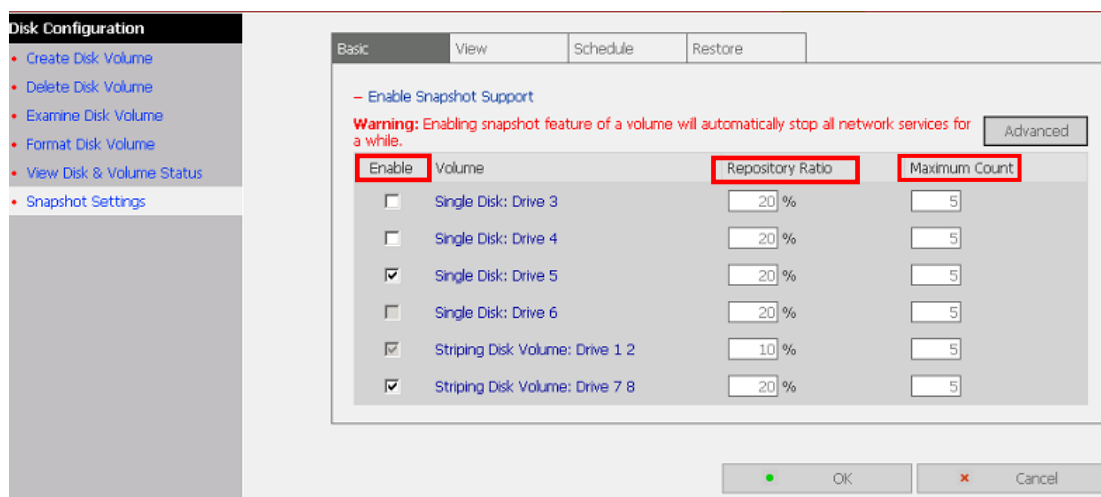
Disk Configuration
• Create Disk Volume
• Delete Disk Volume
• Examine Disk Volume
• Format Disk Volume
• View Disk & Volume Status
• Snapshot Settings

Basic | View | Schedule | Restore

– Enable Snapshot Support

**Warning:** Enabling snapshot feature of a volume will automatically stop all network services for a while.

Advanced

| Enable | Volume | Repository Ratio | Maximum Count |
|---|---|---|---|
| ☐ | Single Disk: Drive 3 | 20 % | 5 |
| ☐ | Single Disk: Drive 4 | 20 % | 5 |
| ☑ | Single Disk: Drive 5 | 20 % | 5 |
| ☐ | Single Disk: Drive 6 | 20 % | 5 |
| ☑ | Striping Disk Volume: Drive 1 2 | 10 % | 5 |
| ☑ | Striping Disk Volume: Drive 7 8 | 20 % | 5 |

OK
× Cancel